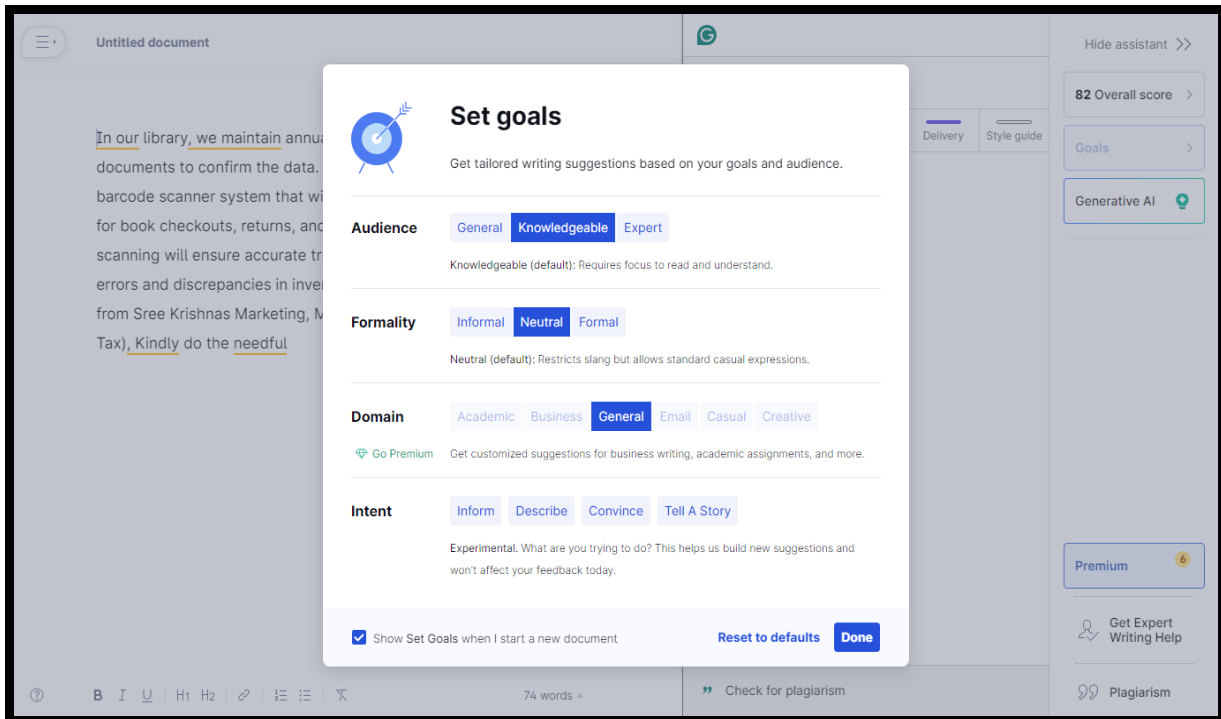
Untitled document

In our library, we maintain annua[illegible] documents to confirm the data. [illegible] barcode scanner system that wi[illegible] for book checkouts, returns, and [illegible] scanning will ensure accurate tr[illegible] errors and discrepancies in inve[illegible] from Sree Krishnas Marketing, M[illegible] Tax), Kindly do the needful

Set goals

Get tailored writing suggestions based on your goals and audience.

Audience
General Knowledgeable Expert
Knowledgeable (default): Requires focus to read and understand.

Formality
Informal Neutral Formal
Neutral (default): Restricts slang but allows standard casual expressions.

Domain
Academic Business General Email Casual Creative
Go Premium
Get customized suggestions for business writing, academic assignments, and more.

Intent
Inform Describe Convince Tell A Story
Experimental. What are you trying to do? This helps us build new suggestions and won't affect your feedback today.

Show Set Goals when I start a new document
Reset to defaults Done

Delivery Style guide

Hide assistant
82 Overall score
Goals
Generative AI
Premium 6
Get Expert Writing Help
Plagiarism

74 words
Check for plagiarism